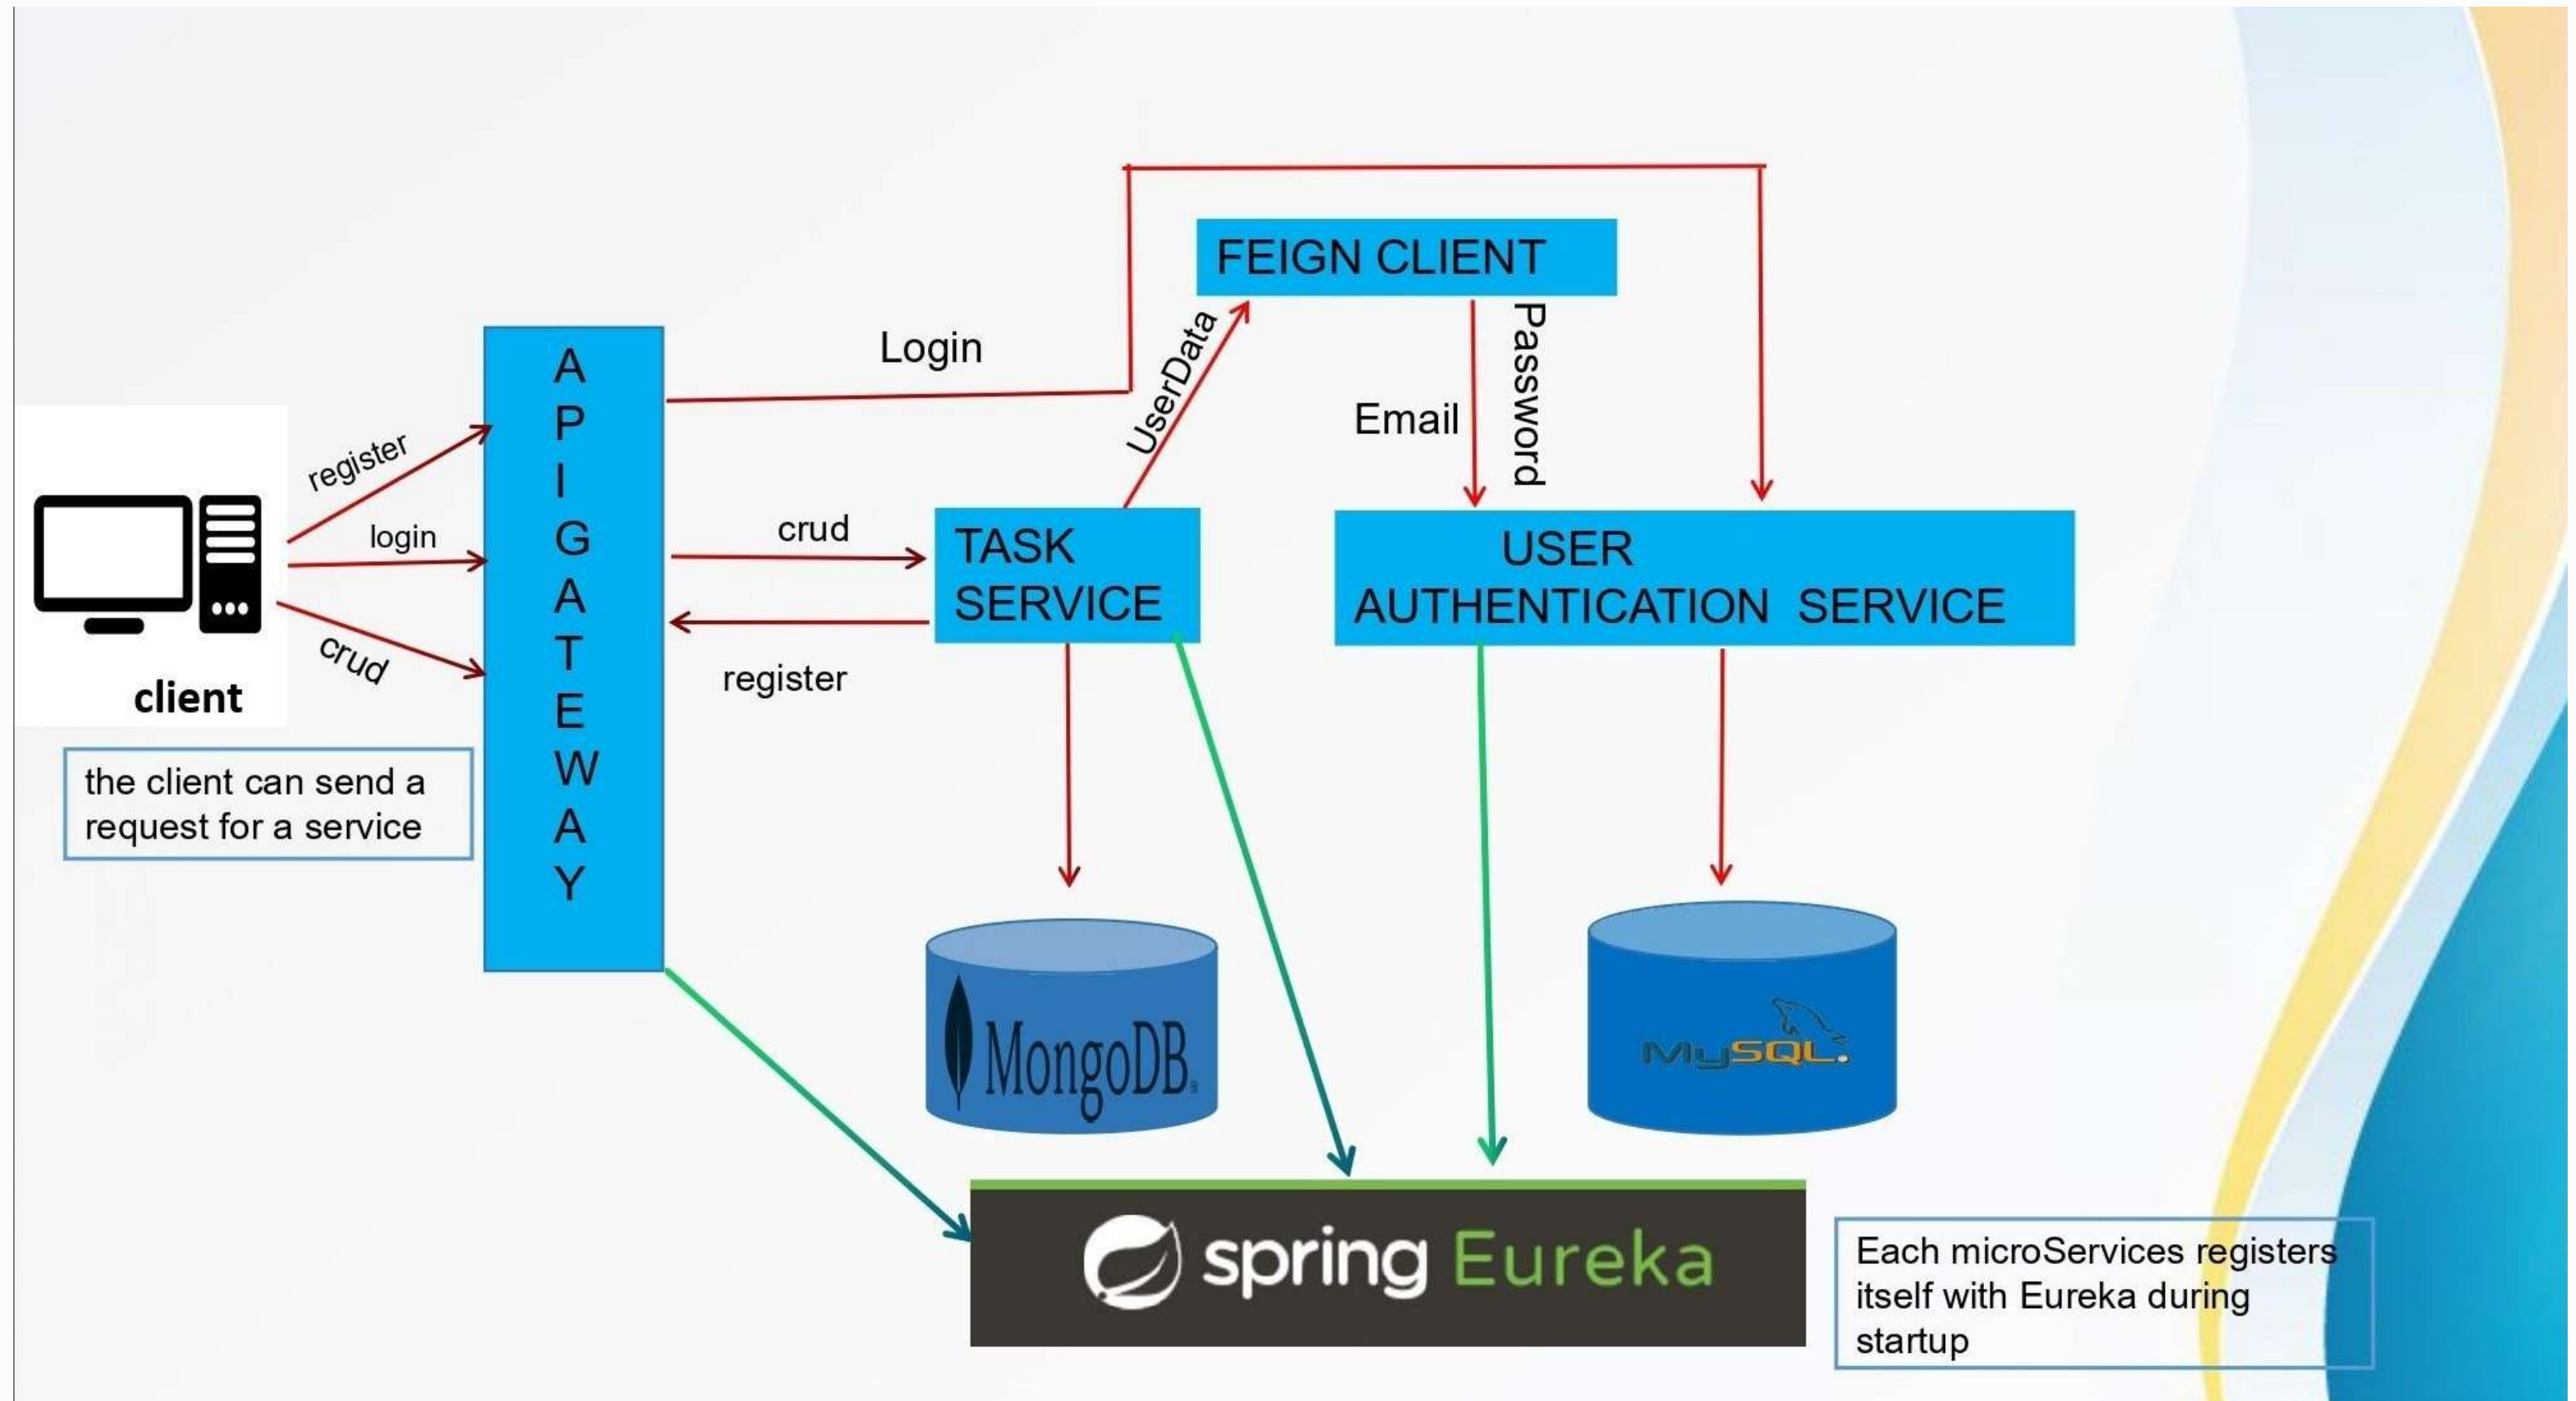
FEIGN CLIENT

Login

UserData

Email

Password

APIGATEWAY

register

login

crud

client

the client can send a request for a service

crud

TASK SERVICE

register

USER AUTHENTICATION SERVICE

MongoDB

MySQL

spring Eureka

Each microServices registers itself with Eureka during startup